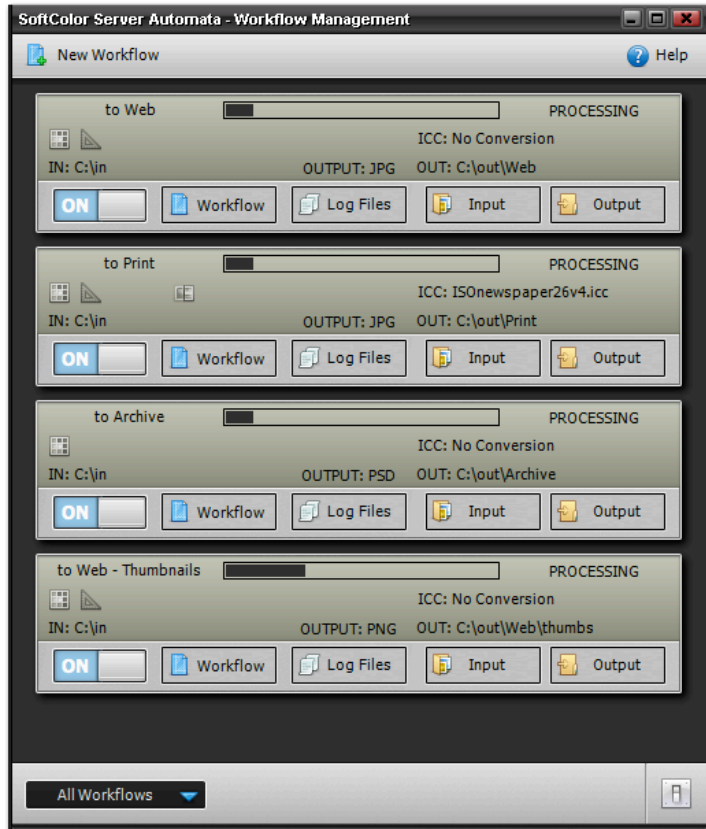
SoftColor Server Automata - Workflow Management

New Workflow

Help

to Web
PROCESSING
ICC: No Conversion
IN: C:\in
OUTPUT: JPG
OUT: C:\out\Web
ON
Workflow
Log Files
Input
Output

to Print
PROCESSING
ICC: ISOnewspaper26v4.icc
IN: C:\in
OUTPUT: JPG
OUT: C:\out\Print
ON
Workflow
Log Files
Input
Output

to Archive
PROCESSING
ICC: No Conversion
IN: C:\in
OUTPUT: PSD
OUT: C:\out\Archive
ON
Workflow
Log Files
Input
Output

to Web - Thumbnails
PROCESSING
ICC: No Conversion
IN: C:\in
OUTPUT: PNG
OUT: C:\out\Web\thumbs
ON
Workflow
Log Files
Input
Output

All Workflows